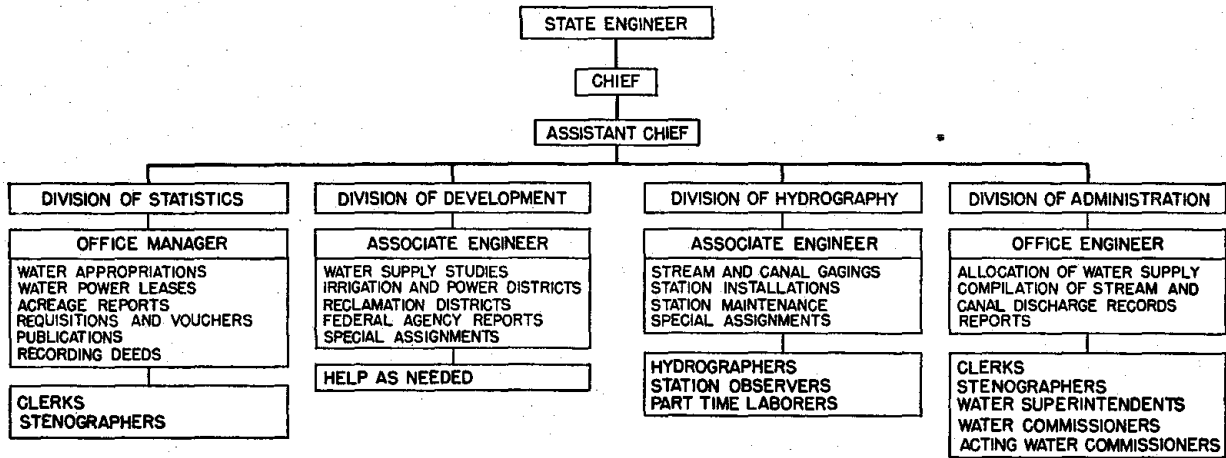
STATE ENGINEER

CHIEF

ASSISTANT CHIEF

DIVISION OF STATISTICS

OFFICE MANAGER

WATER APPROPRIATIONS
WATER POWER LEASES
ACREAGE REPORTS
REQUISITIONS AND VOUCHERS
PUBLICATIONS
RECORDING DEEDS

CLERKS
STENOGRAPHERS

DIVISION OF DEVELOPMENT

ASSOCIATE ENGINEER

WATER SUPPLY STUDIES
IRRIGATION AND POWER DISTRICTS
RECLAMATION DISTRICTS
FEDERAL AGENCY REPORTS
SPECIAL ASSIGNMENTS

HELP AS NEEDED

DIVISION OF HYDROGRAPHY

ASSOCIATE ENGINEER

STREAM AND CANAL GAGINGS
STATION INSTALLATIONS
STATION MAINTENANCE
SPECIAL ASSIGNMENTS

HYDROGRAPHERS
STATION OBSERVERS
PART TIME LABORERS

DIVISION OF ADMINISTRATION

OFFICE ENGINEER

ALLOCATION OF WATER SUPPLY
COMPILATION OF STREAM AND CANAL DISCHARGE RECORDS
REPORTS

CLERKS
STENOGRAPHERS
WATER SUPERINTENDENTS
WATER COMMISSIONERS
ACTING WATER COMMISSIONERS